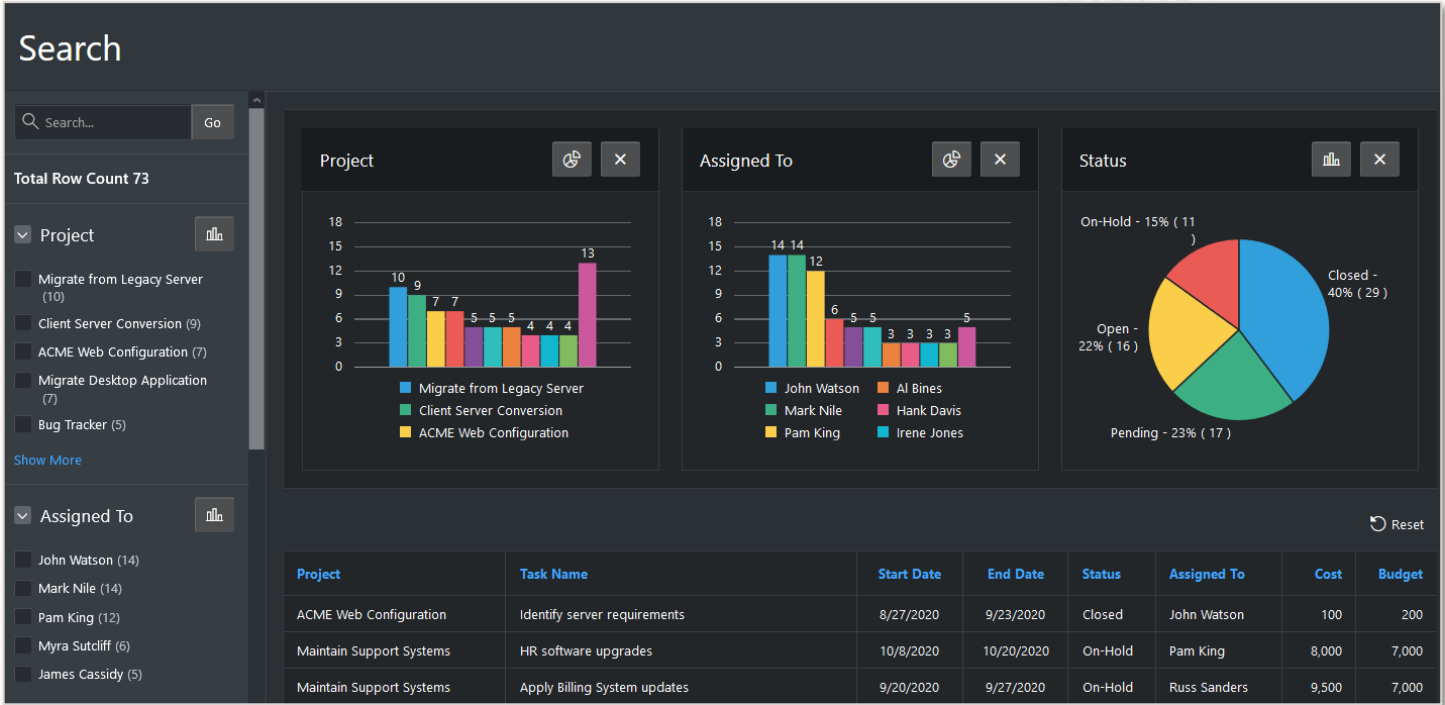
Search

Search...
Go

Total Row Count 73

Project

Migrate from Legacy Server (10)
Client Server Conversion (9)
ACME Web Configuration (7)
Migrate Desktop Application (7)
Bug Tracker (5)
Show More

Assigned To

John Watson (14)
Mark Nile (14)
Pam King (12)
Myra Sutcliff (6)
James Cassidy (5)

Project

18
15
12
9
6
3
0

10 9 7 7 5 5 5 4 4 4 13

Migrate from Legacy Server
Client Server Conversion
ACME Web Configuration

Assigned To

18
15
12
9
6
3
0

14 14 12 6 5 5 3 3 3 3 5

John Watson
Al Bines
Mark Nile
Hank Davis
Pam King
Irene Jones

Status

On-Hold - 15% ( 11 )
Closed - 40% ( 29 )
Open - 22% ( 16 )
Pending - 23% ( 17 )

Reset

| Project | Task Name | Start Date | End Date | Status | Assigned To | Cost | Budget |
|---|---|---|---|---|---|---|---|
| ACME Web Configuration | Identify server requirements | 8/27/2020 | 9/23/2020 | Closed | John Watson | 100 | 200 |
| Maintain Support Systems | HR software upgrades | 10/8/2020 | 10/20/2020 | On-Hold | Pam King | 8,000 | 7,000 |
| Maintain Support Systems | Apply Billing System updates | 9/20/2020 | 9/27/2020 | On-Hold | Russ Sanders | 9,500 | 7,000 |